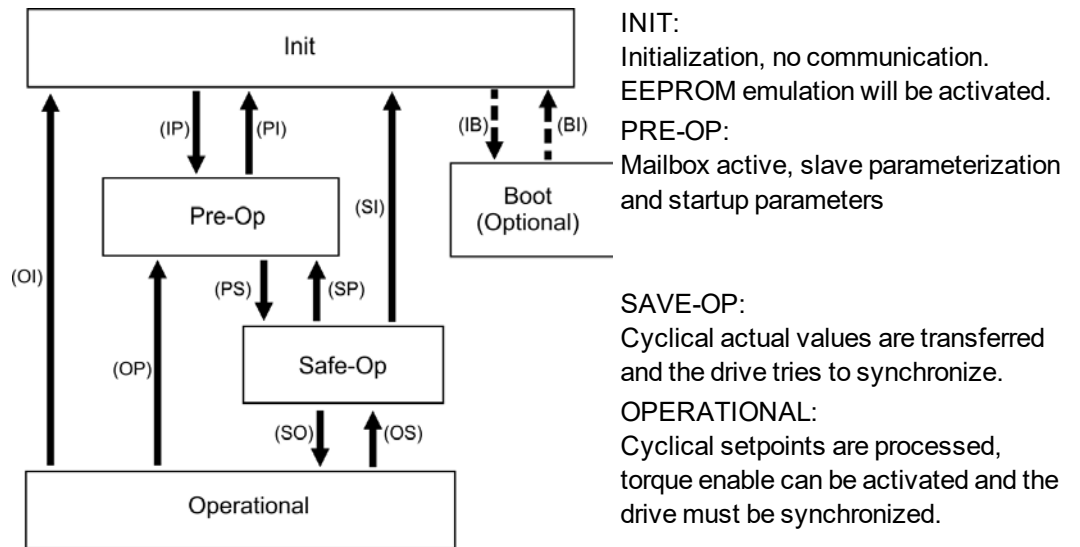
Init

(IP)

(PI)

(IB)

(BI)

Pre-Op

(SI)

Boot (Optional)

(OI)

(PS)

(SP)

(OP)

Safe-Op

(SO)

(OS)

Operational

INIT:
Initialization, no communication. EEPROM emulation will be activated.

PRE-OP:
Mailbox active, slave parameterization and startup parameters

SAVE-OP:
Cyclical actual values are transferred and the drive tries to synchronize.

OPERATIONAL:
Cyclical setpoints are processed, torque enable can be activated and the drive must be synchronized.